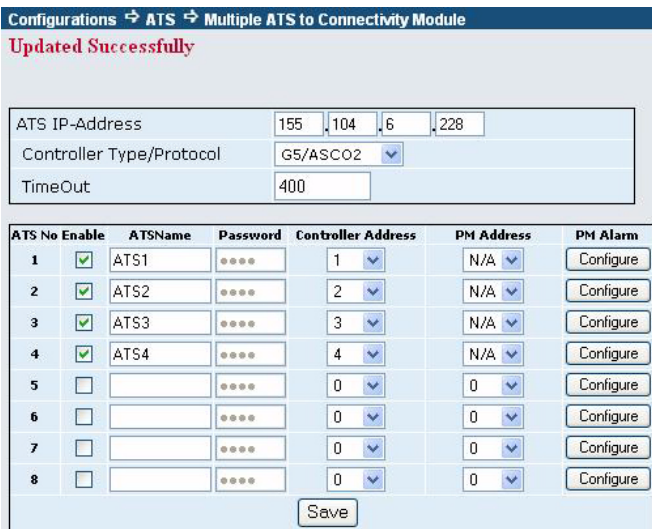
Configurations ➪ ATS ➪ Multiple ATS to Connectivity Module

Updated Successfully

| ATS IP-Address | 155 . 104 . 6 . 228 |
|---|---|
| Controller Type/Protocol | G5/ASCO2 |
| TimeOut | 400 |

| ATS No | Enable | ATSName | Password | Controller Address | PM Address | PM Alarm |
|---|---|---|---|---|---|---|
| 1 | ☑ | ATS1 | ●●●● | 1 | N/A | Configure |
| 2 | ☑ | ATS2 | ●●●● | 2 | N/A | Configure |
| 3 | ☑ | ATS3 | ●●●● | 3 | N/A | Configure |
| 4 | ☑ | ATS4 | ●●●● | 4 | N/A | Configure |
| 5 | ☐ | | ●●●● | 0 | 0 | Configure |
| 6 | ☐ | | ●●●● | 0 | 0 | Configure |
| 7 | ☐ | | ●●●● | 0 | 0 | Configure |
| 8 | ☐ | | ●●●● | 0 | 0 | Configure |

Save